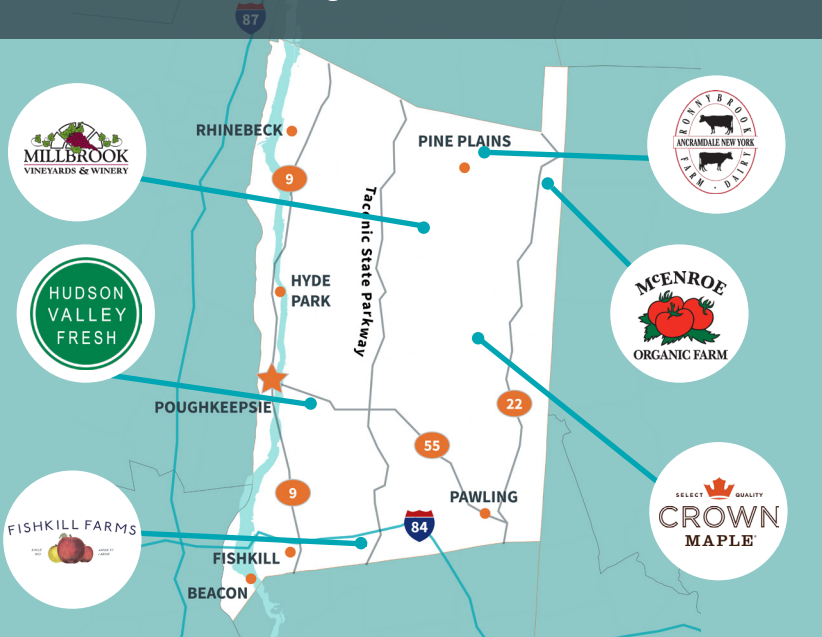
87

MILLBROOK
VINEYARDS & WINERY

RHINEBECK

9

Taconic State Parkway

PINE PLAINS

RONNYBROOK
ANCRAMDALE NEW YORK
FARM · DAIRY

HUDSON VALLEY FRESH

HYDE PARK

McENROE
ORGANIC FARM

POUGHKEEPSIE

22

55

9

PAWLING

SELECT QUALITY
CROWN
MAPLE®

FISHKILL FARMS

84

FISHKILL

BEACON